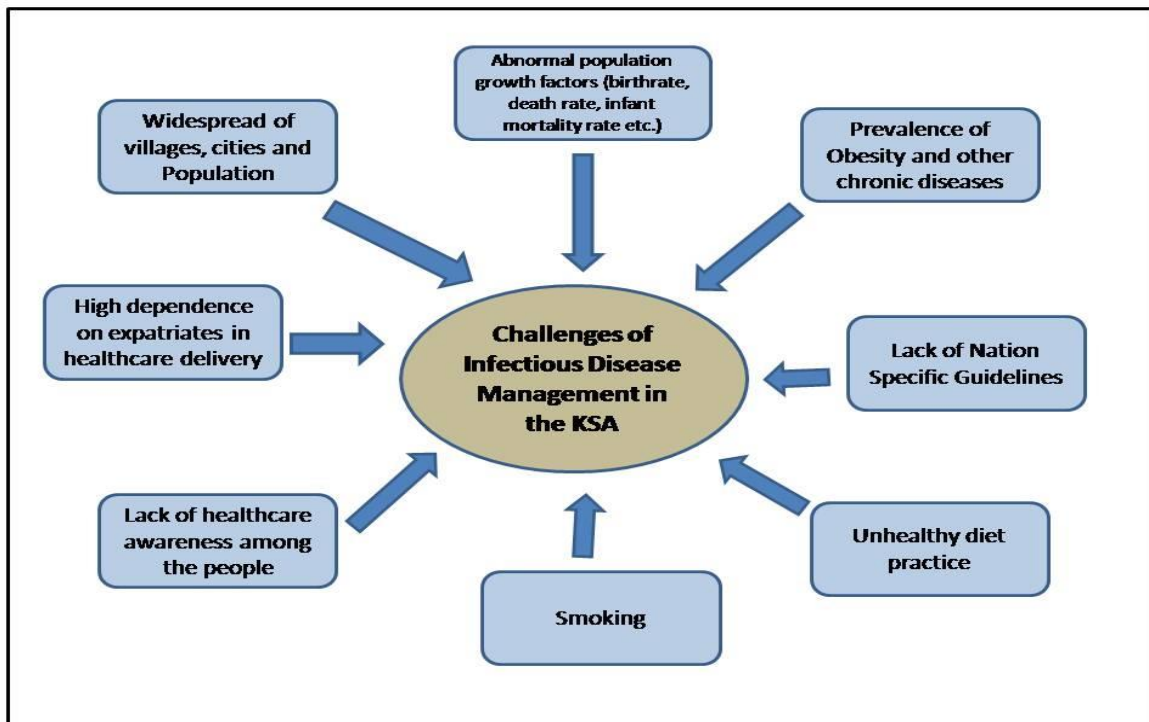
Abnormal population growth factors (birthrate, death rate, infant mortality rate etc.)

Widespread of villages, cities and Population

Prevalence of Obesity and other chronic diseases

High dependence on expatriates in healthcare delivery

Challenges of Infectious Disease Management in the KSA

Lack of Nation Specific Guidelines

Lack of healthcare awareness among the people

Unhealthy diet practice

Smoking